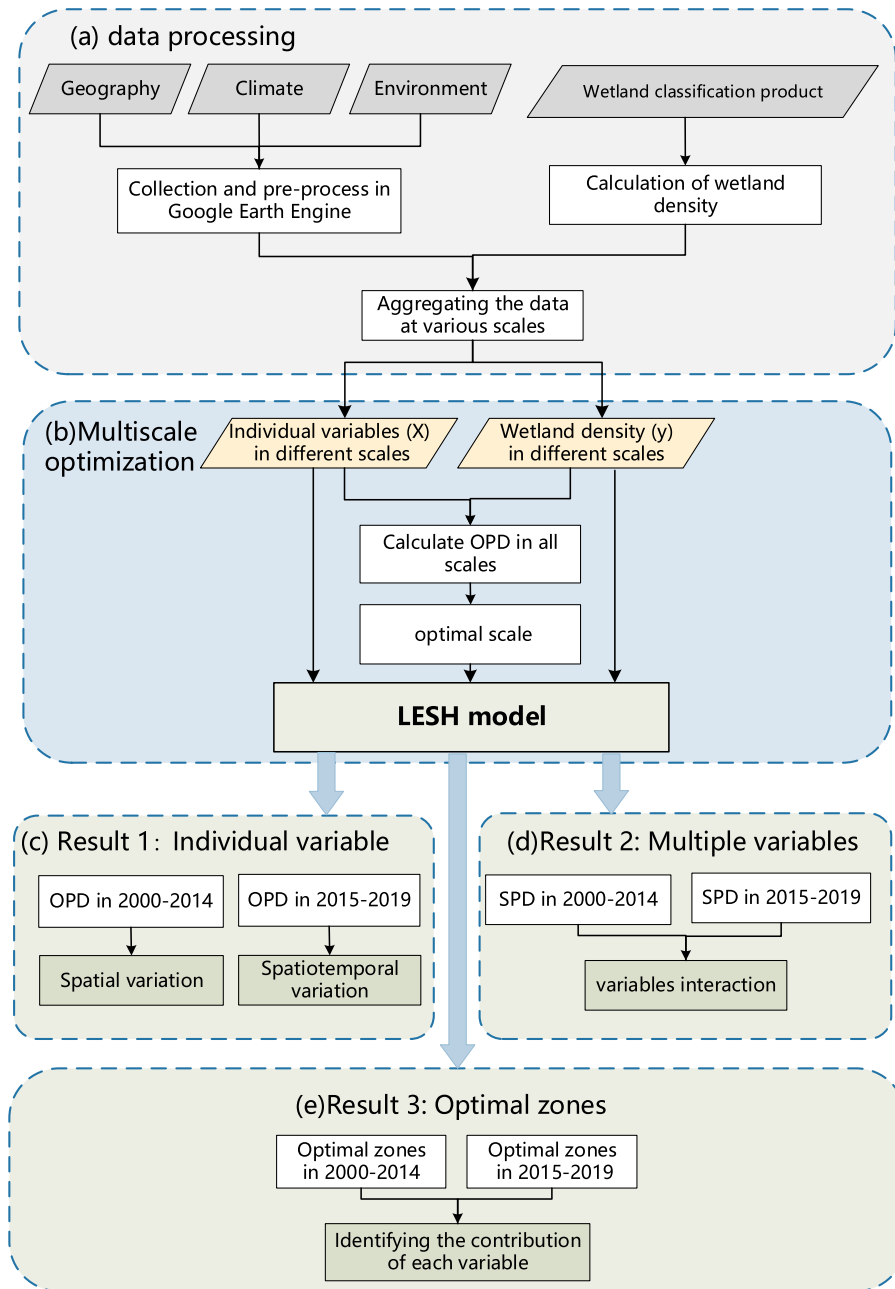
(a) data processing

Geography

Climate

Environment

Wetland classification product

Collection and pre-process in Google Earth Engine

Calculation of wetland density

Aggregating the data at various scales

(b)Multiscale optimization

Individual variables (X) in different scales

Wetland density (y) in different scales

Calculate OPD in all scales

optimal scale

LESH model

(c) Result 1: Individual variable

OPD in 2000-2014

OPD in 2015-2019

Spatial variation

Spatiotemporal variation

(d)Result 2: Multiple variables

SPD in 2000-2014

SPD in 2015-2019

variables interaction

(e)Result 3: Optimal zones

Optimal zones in 2000-2014

Optimal zones in 2015-2019

Identifying the contribution of each variable